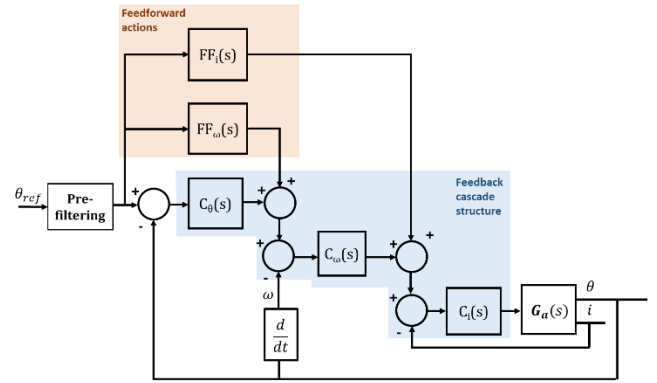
Feedforward actions

$FF_i(s)$

$FF_\omega(s)$

$\theta_{ref}$

Pre-filtering

+
-

$C_\theta(s)$

+
+

Feedback cascade structure

+
-

$C_\omega(s)$

+
+

$\omega$

+
-

$C_i(s)$

$\boldsymbol{G_a}(s)$

$\theta$

$i$

$\frac{d}{dt}$